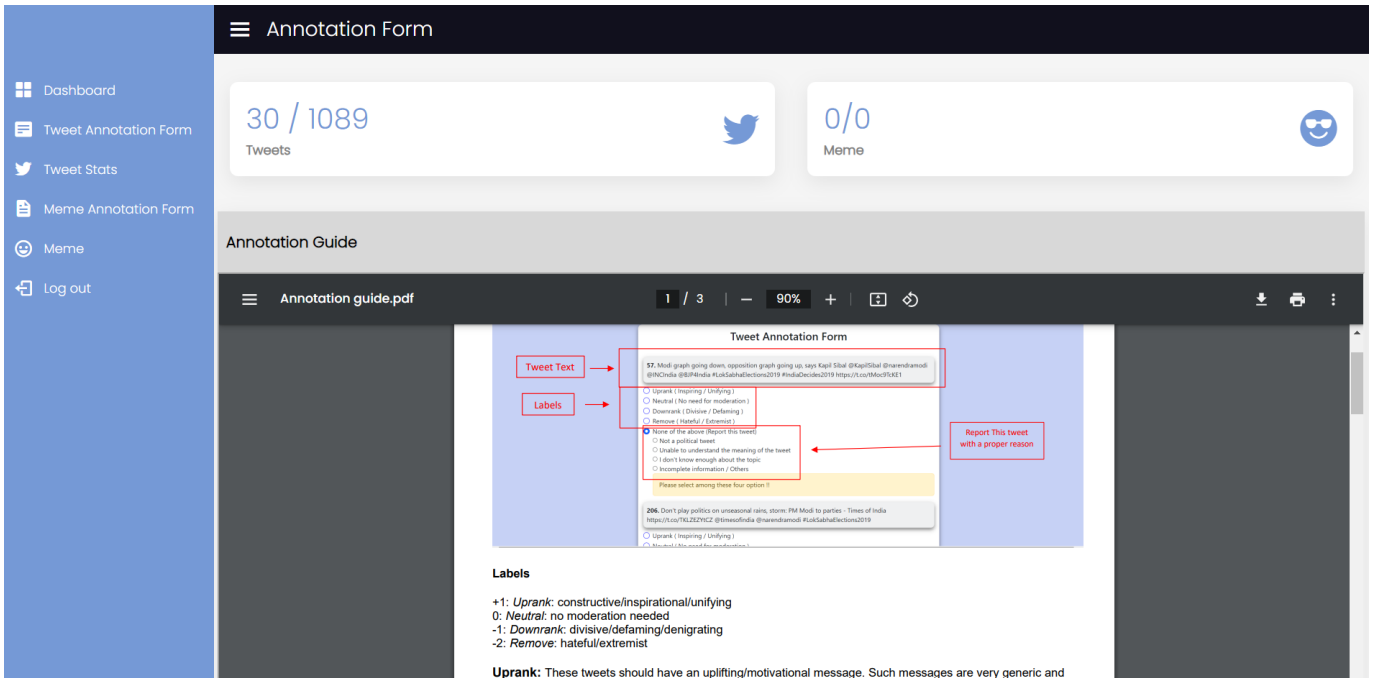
Annotation Form

Dashboard
Tweet Annotation Form
Tweet Stats
Meme Annotation Form
Meme
Log out

30 / 1089
Tweets

0/0
Meme

Annotation Guide

Annotation guide.pdf
1 / 3
90%

Tweet Annotation Form

Tweet Text
57. Modi graph going down, opposition graph going up, says Kapil Sibal @KapilSibal @narendramodi @INCIndia @BJP4India #LokSabhaElections2019 #IndiaDecides2019 https://t.co/tMocfFtKE1

Labels
Uprank ( Inspiring / Unifying )
Neutral ( No need for moderation )
Downrank ( Divisive / Defaming )
Remove ( Hateful / Extremist )
None of the above (Report this tweet)
Not a political tweet
Unable to understand the meaning of the tweet
I don't know enough about the topic
Incomplete information / Others

Report This tweet with a proper reason

Please select among these four option !!

206. Don't play politics on unseasonal rains, storm: PM Modi to parties - Times of India https://t.co/TKLZEZYICZ @timesofindia @narendramodi #LokSabhaElections2019
Uprank ( Inspiring / Unifying )
Neutral ( No need for moderation )

Labels

+1: Uprank: constructive/inspirational/unifying
0: Neutral: no moderation needed
-1: Downrank: divisive/defaming/denigrating
-2: Remove: hateful/extremist

Uprank: These tweets should have an uplifting/motivational message. Such messages are very generic and